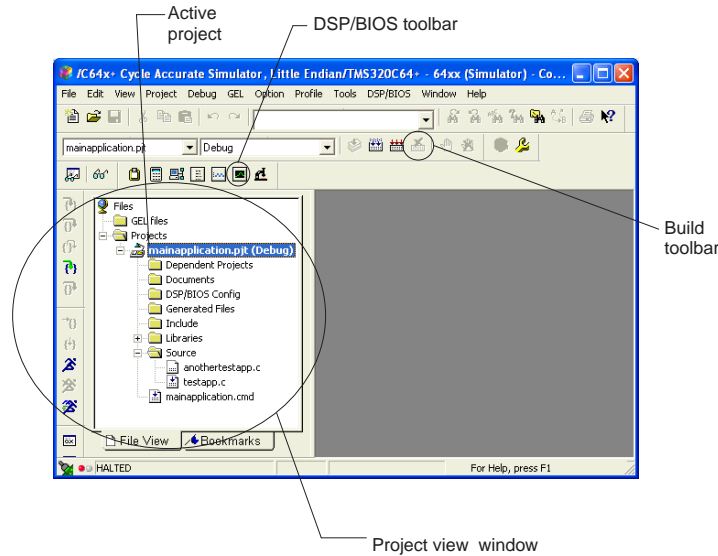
Active project

DSP/BIOS toolbar

/C64x+ Cycle Accurate Simulator, Little Endian/TMS320C64+ - 64xx (Simulator) - Co...

File Edit View Project Debug GEL Option Profile Tools DSP/BIOS Window Help

mainapplication.pjt

Debug

Build toolbar

Files
GEL files
Projects
mainapplication.pjt (Debug)
Dependent Projects
Documents
DSP/BIOS Config
Generated Files
Include
Libraries
Source
anothertestapp.c
testapp.c
mainapplication.cmd

File View
Bookmarks

HALTED

For Help, press F1

Project view window